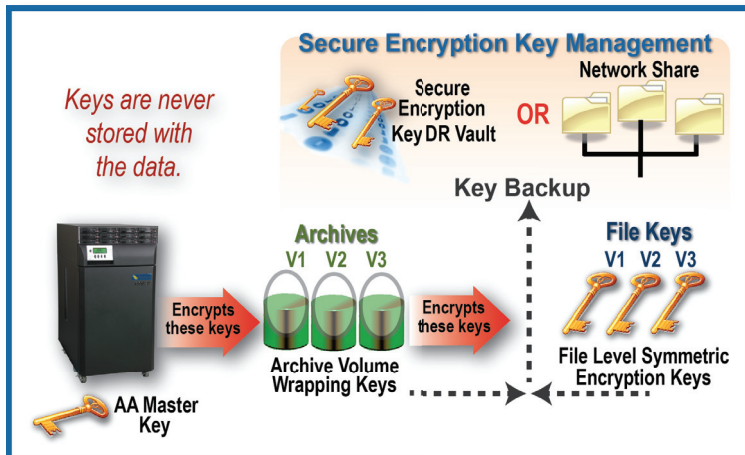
Secure Encryption Key Management

Keys are never stored with the data.

Secure Encryption Key DR Vault

OR

Network Share

Key Backup

Archives

V1 V2 V3

Encrypts these keys

Encrypts these keys

Archive Volume Wrapping Keys

File Keys

V1 V2 V3

File Level Symmetric Encryption Keys

AA Master Key